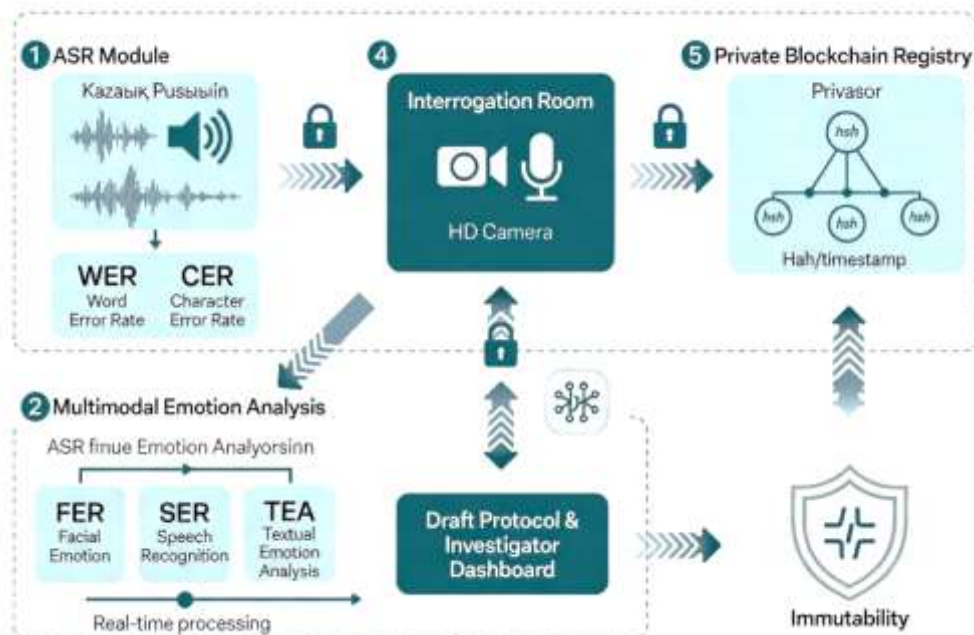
1 ASR Module

Казақ Русыьiп

WER
Word
Error Rate

CER
Character
Error Rate

4

Interrogation Room

HD Camera

5 Private Blockchain Registry

Privasor

hsh

hsh

hsh

hsh

Hah/timestamp

2 Multimodal Emotion Analysis

ASR finue Emotion Analyorsinn

FER
Facial
Emotion

SER
Speech
Recognition

TEA
Textual
Emotion
Analysis

Real-time processing

Draft Protocol & Investigator Dashboard

Immutability